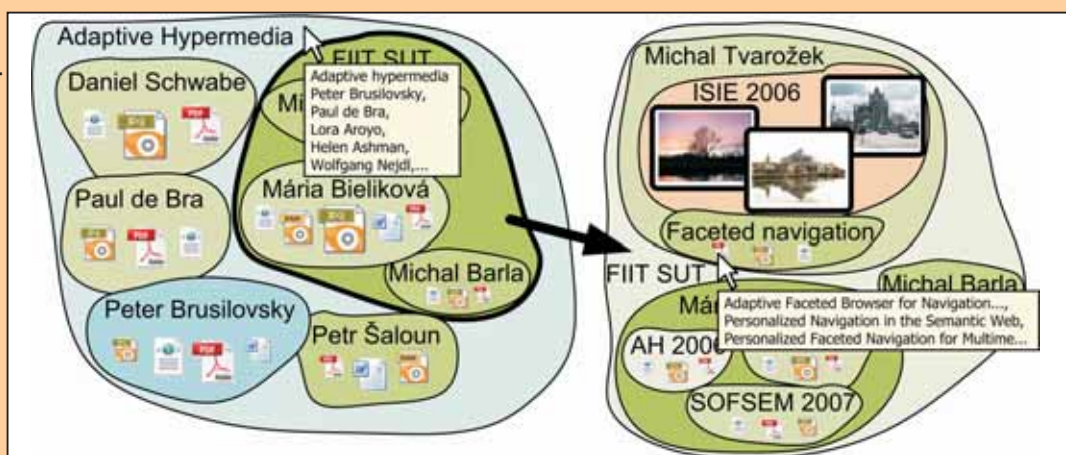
Adaptive Hypermedia

FIIT SUT

Adaptive hypermedia
Peter Brusilovsky,
Paul de Bra,
Lora Aroyo,
Helen Ashman,
Wolfgang Nejdl,...

Mi

Daniel Schwabe

Paul de Bra

Mária Bieliková

Michal Barla

Peter Brusilovsky

Petr Šaloun

Michal Tvarožek

ISIE 2006

Faceted navigation

FIIT SUT

Michal Barla

Má

Adaptive Faceted Browser for Navigation...,
Personalized Navigation in the Semantic Web,
Personalized Faceted Navigation for Multime...

AH 2006

SOFSEM 2007